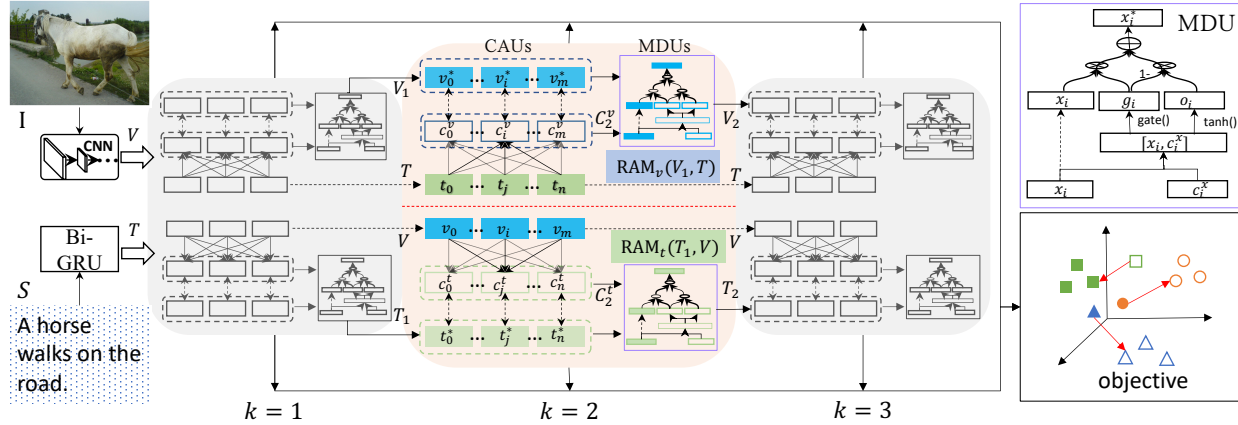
I

CNN

$V$

Bi-GRU

$T$

$S$

A horse walks on the road.

$V_1$

$T$

$V$

$T_1$

CAUs

MDUs

$v_0^*$ … $v_i^*$ … $v_m^*$

$c_0^v$ … $c_i^v$ … $c_m^v$

$C_2^v$

$V_2$

$t_0$ $t_j$ $t_n$

$\text{RAM}_v(V_1, T)$

$T$

$v_0$ $v_i$ $v_m$

$\text{RAM}_t(T_1, V)$

$V$

$c_0^t$ … $c_i^t$ … $c_n^t$

$C_2^t$

$T_2$

$t_0^*$ … $t_j^*$ … $t_n^*$

$k = 1$

$k = 2$

$k = 3$

MDU

$x_i^*$

1-

$x_i$

$g_i$

$o_i$

gate()

tanh()

$[x_i, c_i^x]$

$x_i$

$c_i^x$

objective